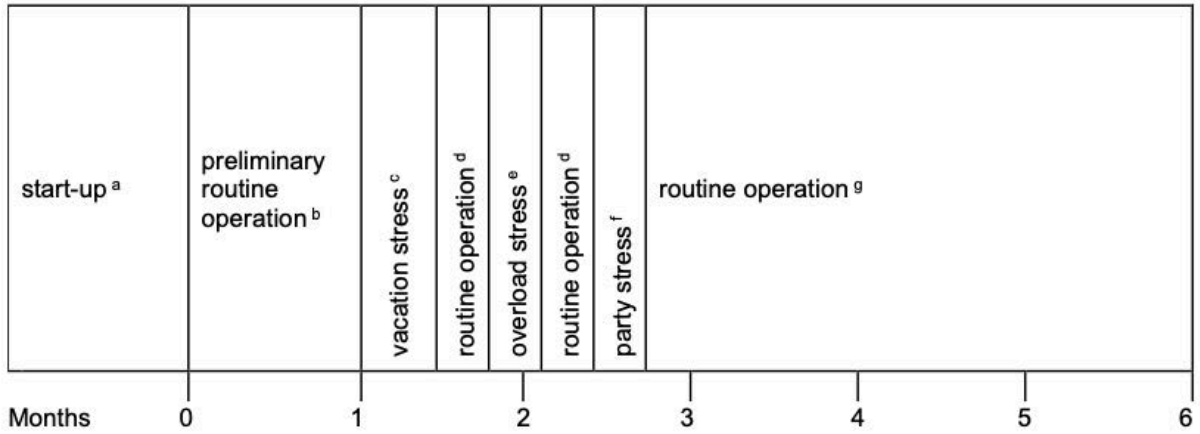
| start-up $^{a}$ | preliminary routine operation $^{b}$ | vacation stress $^{c}$ | routine operation $^{d}$ | overload stress $^{e}$ | routine operation $^{d}$ | party stress $^{f}$ | routine operation $^{g}$ |
|---|---|---|---|---|---|---|---|

Months 0 1 2 3 4 5 6